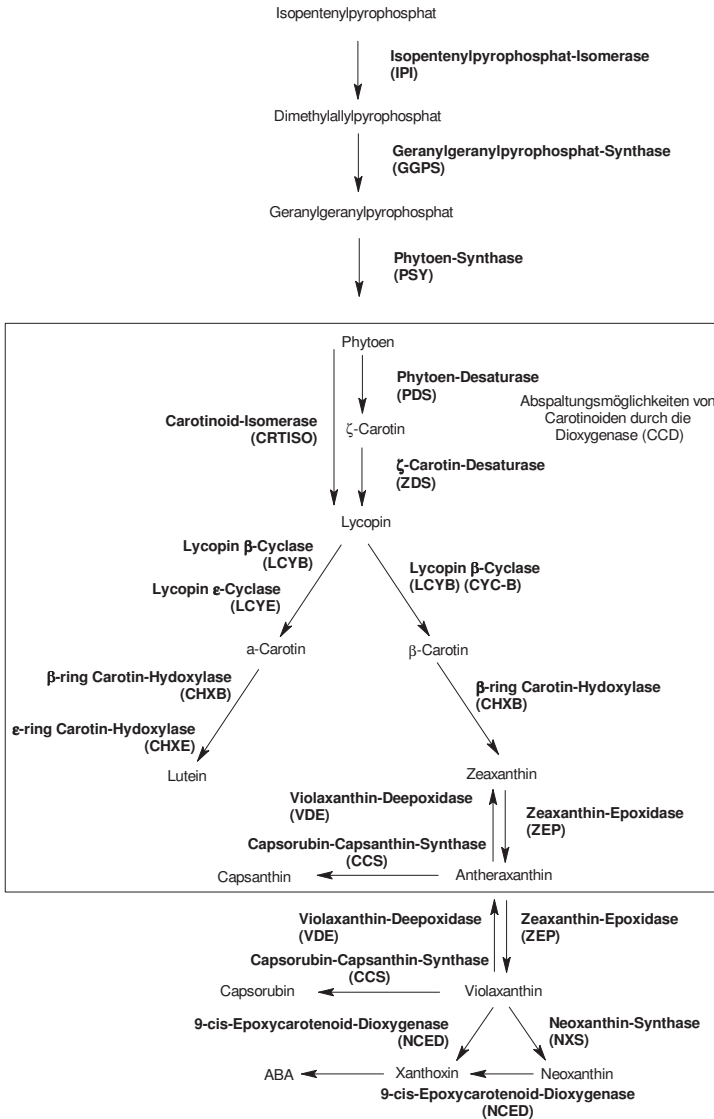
Isopentenylpyrophosphat

**Isopentenylpyrophosphat-Isomerase (IPI)**

Dimethylallylpyrophosphat

**Geranylgeranylpyrophosphat-Synthase (GGPS)**

Geranylgeranylpyrophosphat

**Phytoen-Synthase (PSY)**

Phytoen

**Phytoen-Desaturase (PDS)**

Abspaltungsmöglichkeiten von Carotinoiden durch die Dioxygenase (CCD)

**Carotinoid-Isomerase (CRTISO)**

ζ-Carotin

**ζ-Carotin-Desaturase (ZDS)**

Lycopin

**Lycopin β-Cyclase (LCYB)**

**Lycopin ε-Cyclase (LCYE)**

**Lycopin β-Cyclase (LCYB) (CYC-B)**

a-Carotin

β-Carotin

**β-ring Carotin-Hydoxylase (CHXB)**

**ε-ring Carotin-Hydoxylase (CHXE)**

**β-ring Carotin-Hydoxylase (CHXB)**

Lutein

Zeaxanthin

**Violaxanthin-Deepoxidase (VDE)**

**Zeaxanthin-Epoxidase (ZEP)**

**Capsorubin-Capsanthin-Synthase (CCS)**

Capsanthin

Antheraxanthin

**Violaxanthin-Deepoxidase (VDE)**

**Zeaxanthin-Epoxidase (ZEP)**

**Capsorubin-Capsanthin-Synthase (CCS)**

Capsorubin

Violaxanthin

**9-cis-Epoxycarotenoid-Dioxygenase (NCED)**

**Neoxanthin-Synthase (NXS)**

ABA

Xanthoxin

Neoxanthin

**9-cis-Epoxycarotenoid-Dioxygenase (NCED)**